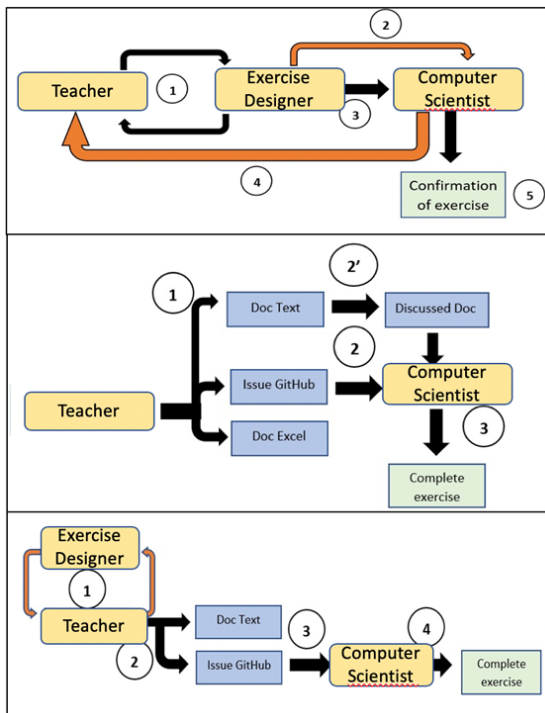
2

Teacher

1

Exercise Designer

3

Computer Scientist

4

Confirmation of exercise

5

1

2'

Doc Text

Discussed Doc

2

Issue GitHub

Computer Scientist

Teacher

3

Doc Excel

Complete exercise

Exercise Designer

1

Teacher

Doc Text

3

4

2

Issue GitHub

Computer Scientist

Complete exercise